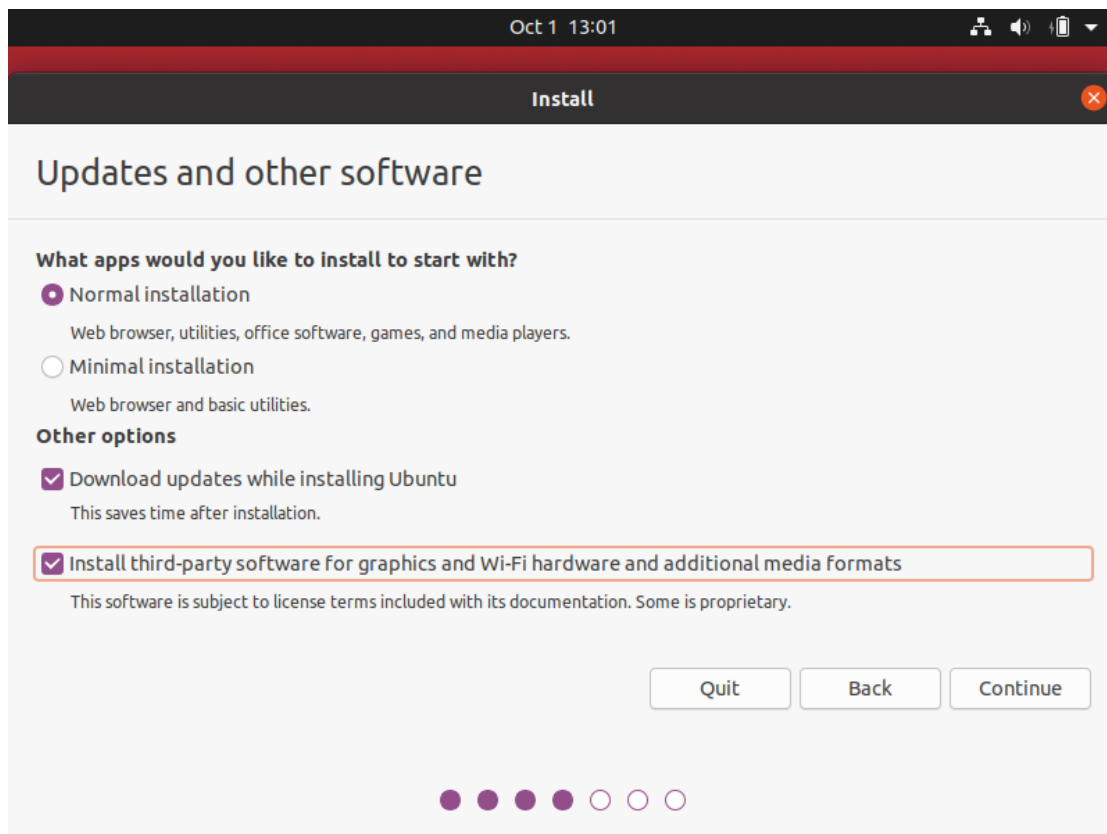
Oct 1 13:01

Install

Updates and other software

What apps would you like to install to start with?

Normal installation

Web browser, utilities, office software, games, and media players.

Minimal installation

Web browser and basic utilities.

Other options

Download updates while installing Ubuntu

This saves time after installation.

Install third-party software for graphics and Wi-Fi hardware and additional media formats

This software is subject to license terms included with its documentation. Some is proprietary.

Quit Back Continue